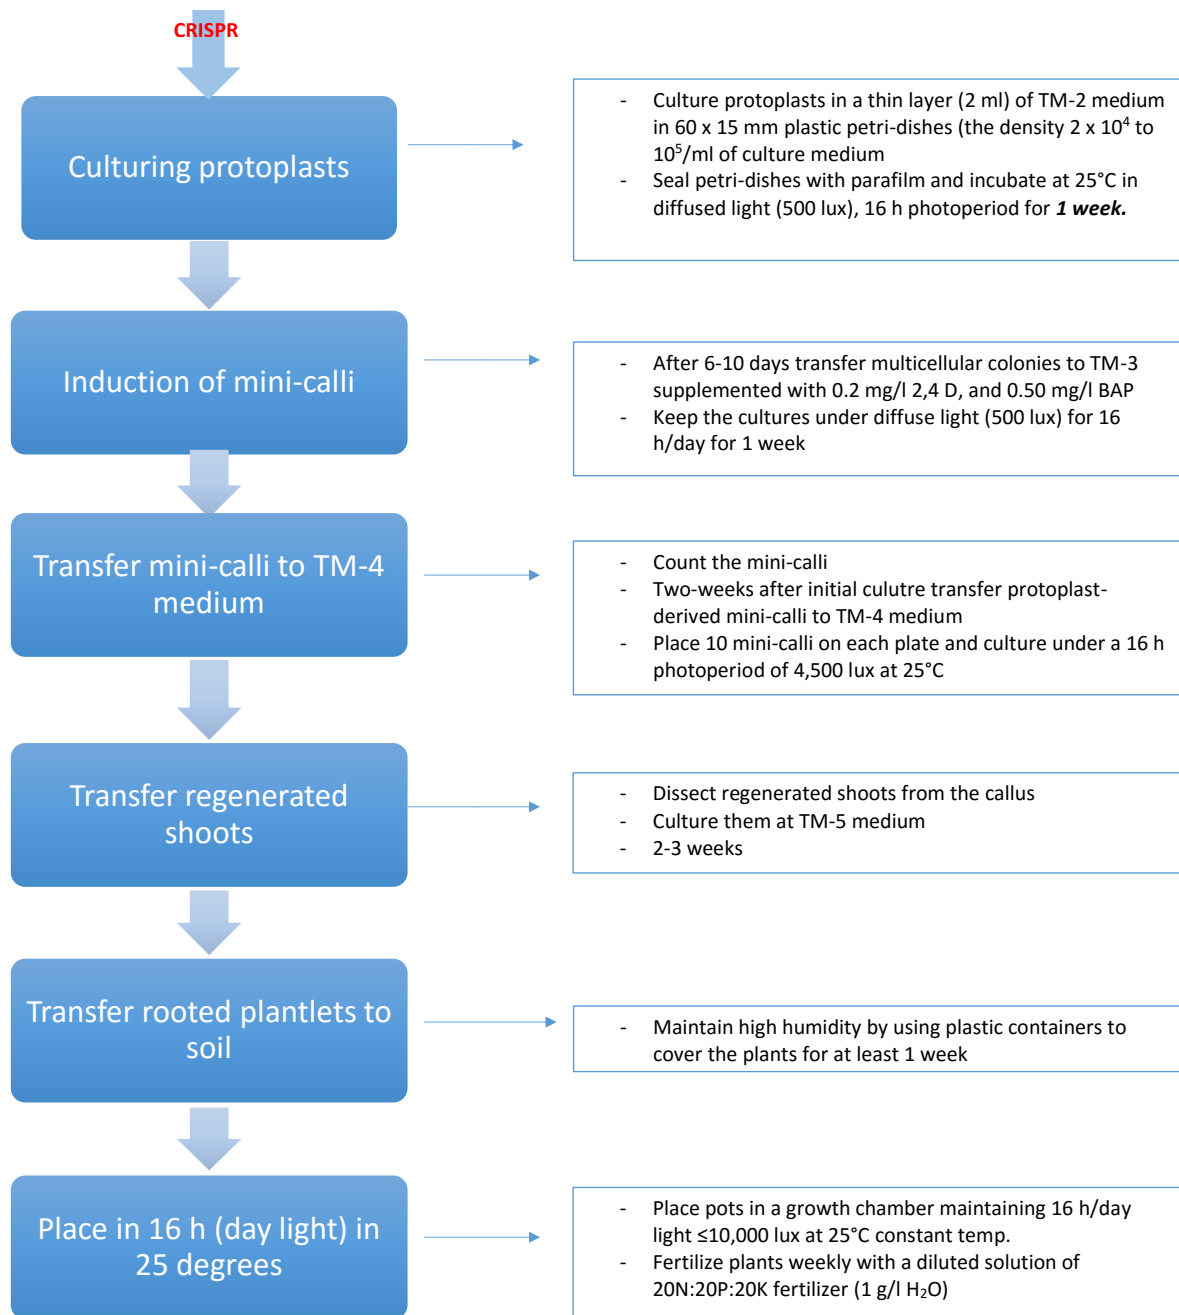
CRISPR

Culturing protoplasts

- Culture protoplasts in a thin layer (2 ml) of TM-2 medium in 60 x 15 mm plastic petri-dishes (the density 2 x $10^4$ to $10^5$/ml of culture medium
- Seal petri-dishes with parafilm and incubate at 25°C in diffused light (500 lux), 16 h photoperiod for ***1 week.***

Induction of mini-calli

- After 6-10 days transfer multicellular colonies to TM-3 supplemented with 0.2 mg/l 2,4 D, and 0.50 mg/l BAP
- Keep the cultures under diffuse light (500 lux) for 16 h/day for 1 week

Transfer mini-calli to TM-4 medium

- Count the mini-calli
- Two-weeks after initial culutre transfer protoplast-derived mini-calli to TM-4 medium
- Place 10 mini-calli on each plate and culture under a 16 h photoperiod of 4,500 lux at 25°C

Transfer regenerated shoots

- Dissect regenerated shoots from the callus
- Culture them at TM-5 medium
- 2-3 weeks

Transfer rooted plantlets to soil

- Maintain high humidity by using plastic containers to cover the plants for at least 1 week

Place in 16 h (day light) in 25 degrees

- Place pots in a growth chamber maintaining 16 h/day light ≤10,000 lux at 25°C constant temp.
- Fertilize plants weekly with a diluted solution of 20N:20P:20K fertilizer (1 g/l $H_2O$)